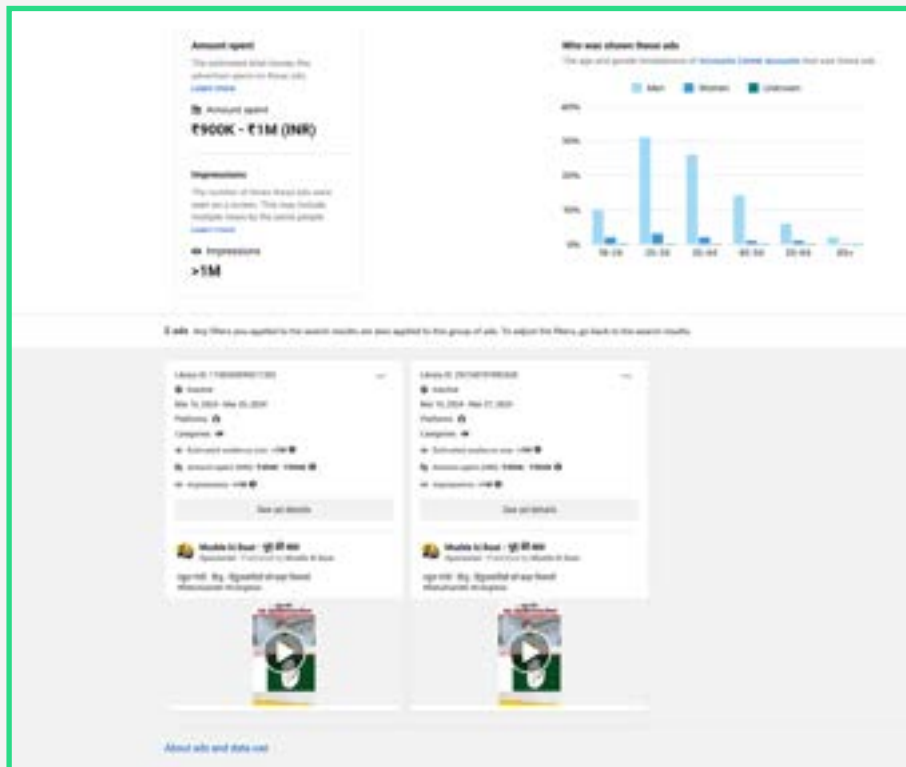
Amount spent

The estimated total money the advertiser spent on these ads.
Learn more

Amount spent
₹900K - ₹1M (INR)

Impressions

The number of times these ads were seen on a screen. This may include multiple views by the same people.
Learn more

Impressions
>1M

Who was shown these ads

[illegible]

Men Women Unknown

40%
30%
20%
10%
0%

18-24 25-34 35-44 45-54 55-64 65+

2 ads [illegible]

Library ID: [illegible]
Inactive
Mar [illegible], 2024 - Mar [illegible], 2024
Platforms
Categories
Estimated audience size: >1M
Amount spent (INR): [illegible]
Impressions: >1M

See ad details

Modile Ki Baat - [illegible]
Sponsored · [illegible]

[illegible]

Library ID: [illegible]
Inactive
Mar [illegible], 2024 - Mar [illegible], 2024
Platforms
Categories
Estimated audience size: >1M
Amount spent (INR): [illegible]
Impressions: >1M

See ad details

Modile Ki Baat - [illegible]
Sponsored · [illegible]

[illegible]

About ads and data use